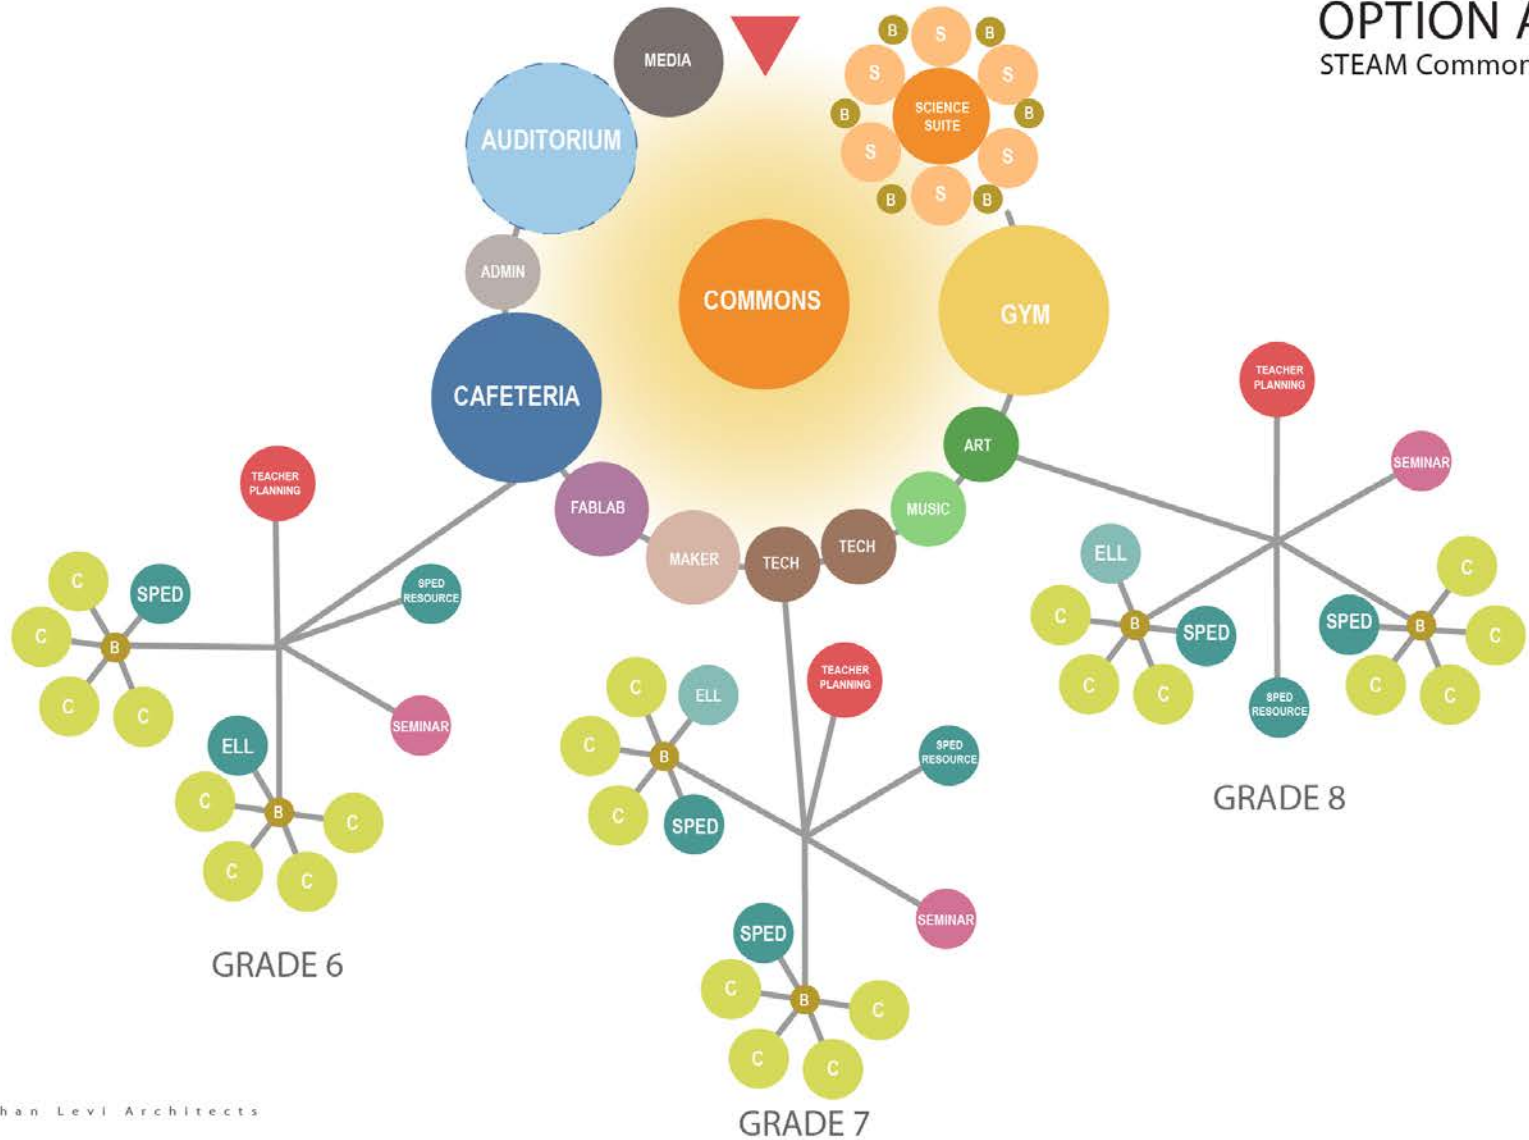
OPTION A
STEAM Commor

MEDIA

AUDITORIUM

ADMIN

CAFETERIA

COMMONS

B S B
S S
B SCIENCE SUITE B
S S
B S B

GYM

ART

MUSIC

TECH

TECH

MAKER

FABLAB

TEACHER PLANNING

C SPED

C B SPED RESOURCE

C C

SEMINAR

ELL

C B C

C C

GRADE 6

C ELL

C B

C SPED

TEACHER PLANNING

SPED RESOURCE

SEMINAR

SPED

C B C

C C

GRADE 7

TEACHER PLANNING

SEMINAR

ELL

C B SPED

C C

SPED B C

C C

SPED RESOURCE

GRADE 8

han Levi Architects